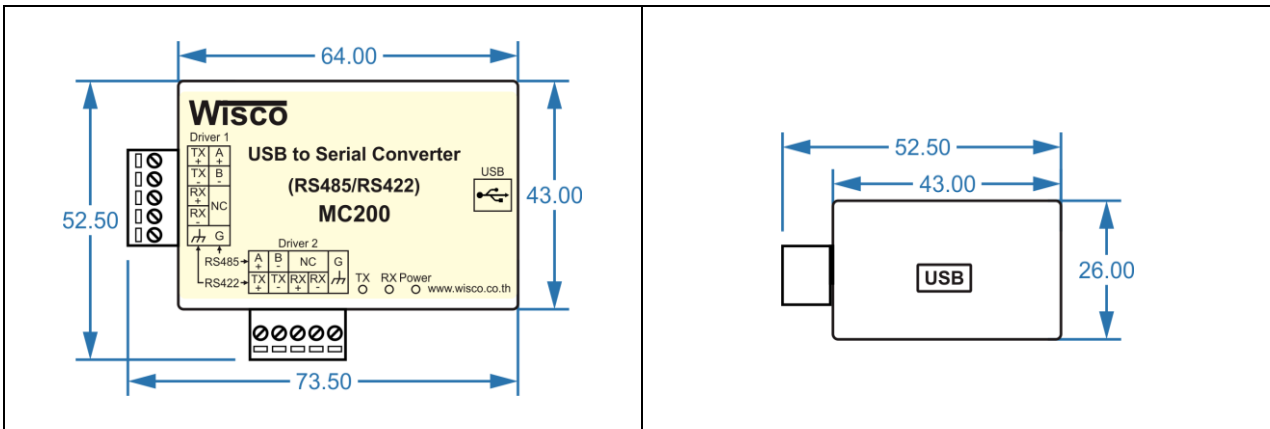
64.00

52.50

43.00

Wisco

Driver 1

| TX + | A + |
|---|---|
| TX - | B - |
| RX + | NC |
| RX - | |
| | G |

USB to Serial Converter

(RS485/RS422)

MC200

USB

Driver 2

RS485

RS422

| A + | B - | NC | | G |
|---|---|---|---|---|
| TX + | TX - | RX + | RX - | |

TX RX Power

www.wisco.co.th

73.50

52.50

43.00

USB

26.00